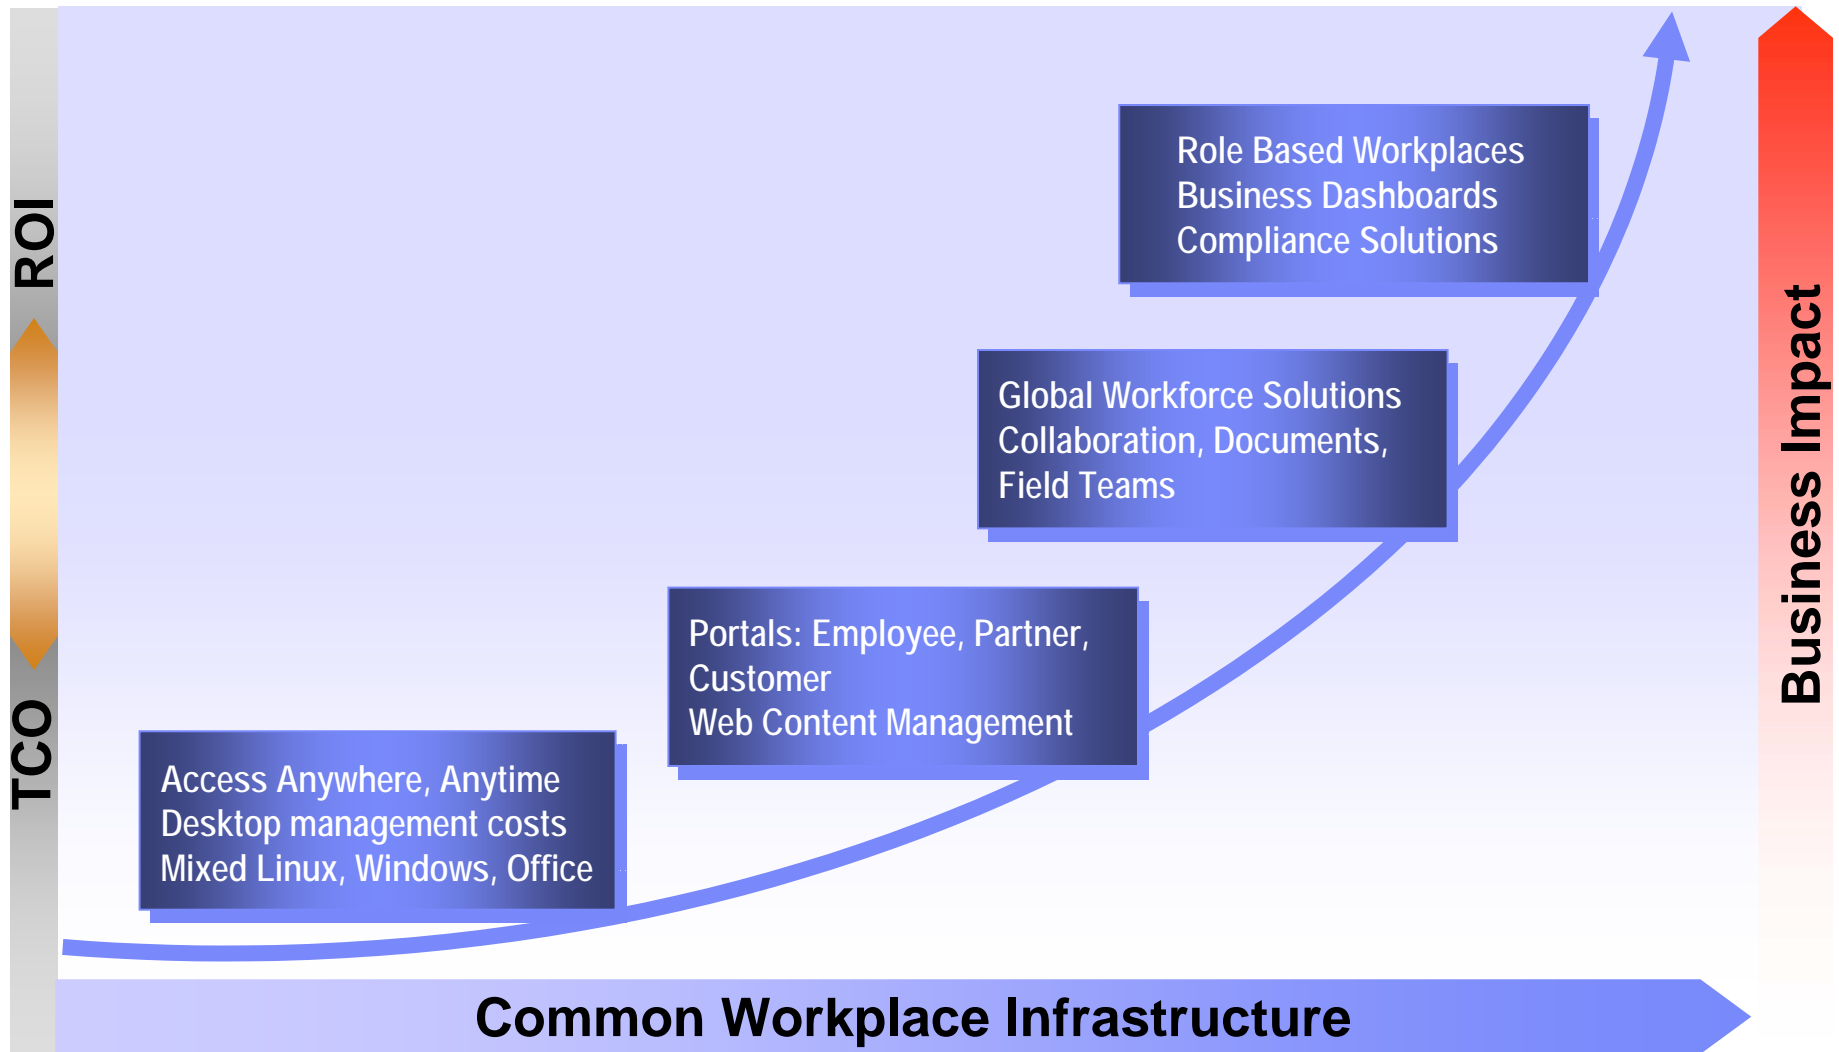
ROI

TCO

Role Based Workplaces
Business Dashboards
Compliance Solutions

Global Workforce Solutions
Collaboration, Documents, Field Teams

Portals: Employee, Partner, Customer
Web Content Management

Access Anywhere, Anytime
Desktop management costs
Mixed Linux, Windows, Office

Business Impact

Common Workplace Infrastructure